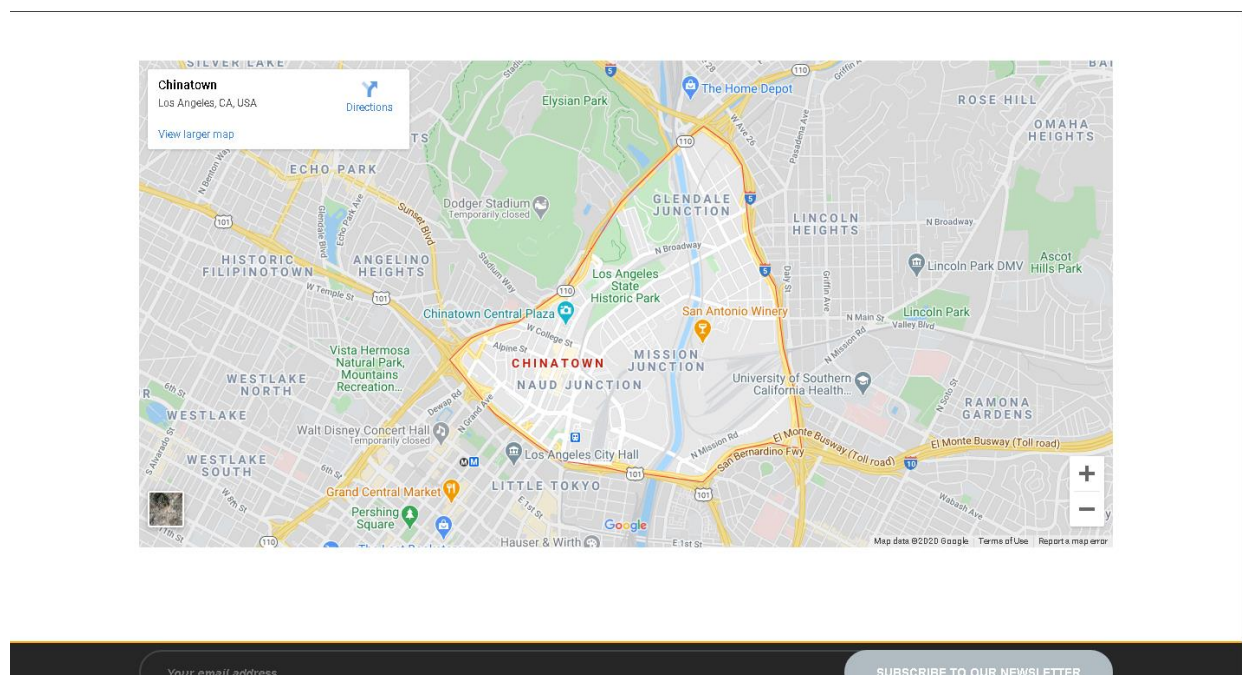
Chinatown
Los Angeles, CA, USA
Directions
View larger map

SILVER LAKE
ECHO PARK
Elysian Park
The Home Depot
ROSE HILL
OMAHA HEIGHTS
Dodger Stadium
Temporarily closed
GLENDALE JUNCTION
LINCOLN HEIGHTS
N Broadway
HISTORIC FILIPINOTOWN
ANGELINO HEIGHTS
Los Angeles State Historic Park
Lincoln Park DMV
Ascot Hills Park
Chinatown Central Plaza
San Antonio Winery
Lincoln Park
N Main St
Valley Blvd
CHINATOWN
MISSION JUNCTION
Vista Hermosa Natural Park, Mountains Recreation...
WESTLAKE NORTH
NAUD JUNCTION
University of Southern California Health...
WESTLAKE
RAMONA GARDENS
Walt Disney Concert Hall
Temporarily closed
El Monte Busway (Toll road)
El Monte Busway (Toll road)
WESTLAKE SOUTH
Los Angeles City Hall
San Bernardino Fwy
Grand Central Market
LITTLE TOKYO
Pershing Square
Hauser & Wirth
Sunset Blvd
W Temple St
W College St
Alpine St
N Broadway
N Mission Rd
Wabash Ave
Google
+
−
Map data ©2020 Google
Terms of Use
Report a map error

Your email address
SUBSCRIBE TO OUR NEWSLETTER